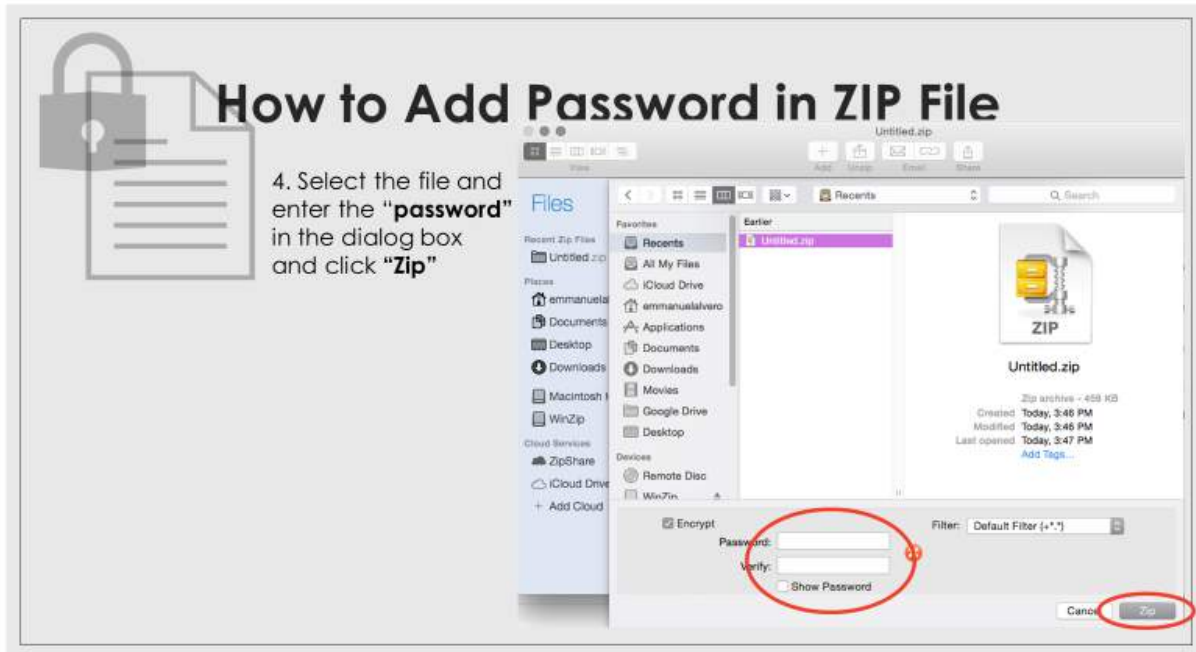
How to Add Password in ZIP File

4. Select the file and enter the "**password**" in the dialog box and click "**Zip**"

Untitled.zip

View

Add Unzip Email Share

Files

Recent Zip Files
Untitled.zip

Places
emmanuelal
Documents
Desktop
Downloads
Macintosh
WinZip

Cloud Services
ZipShare
iCloud Drive
+ Add Cloud

Recents

Search

Favorites
Recents
All My Files
iCloud Drive
emmanuelalvero
Applications
Documents
Downloads
Movies
Google Drive
Desktop

Devices
Remote Disc
WinZip

Earlier
Untitled.zip

ZIP

Untitled.zip

Zip archive - 459 KB
Created Today, 3:46 PM
Modified Today, 3:46 PM
Last opened Today, 3:47 PM
Add Tags...

Encrypt
Password:
Verify:
Show Password

Filter: Default Filter (*.*)

Cancel Zip